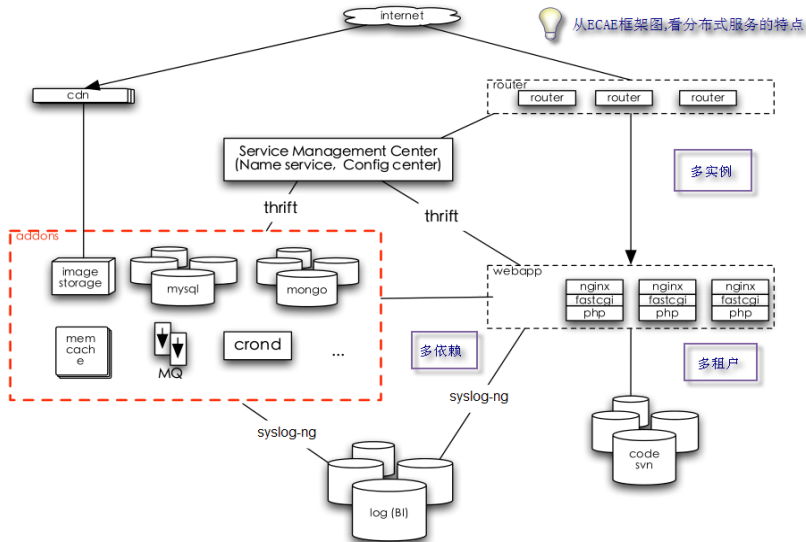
internet

从ECAE框架图,看分布式服务的特点

cdn

router
router
router
router

Service Management Center
(Name service，Config center)

多实例

thrift
thrift

addons

image storage
mysql
mongo

webapp

nginx
fastcgi
php
nginx
fastcgi
php
nginx
fastcgi
php

mem cache
MQ
crond
...

多依赖

多租户

syslog-ng
syslog-ng

log (BI)

code svn